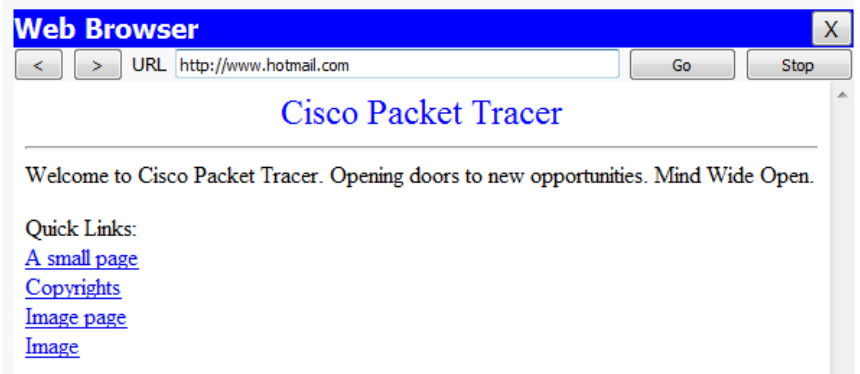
Web Browser
X
<
>
URL http://www.hotmail.com
Go
Stop

Cisco Packet Tracer

Welcome to Cisco Packet Tracer. Opening doors to new opportunities. Mind Wide Open.

Quick Links:
A small page
Copyrights
Image page
Image